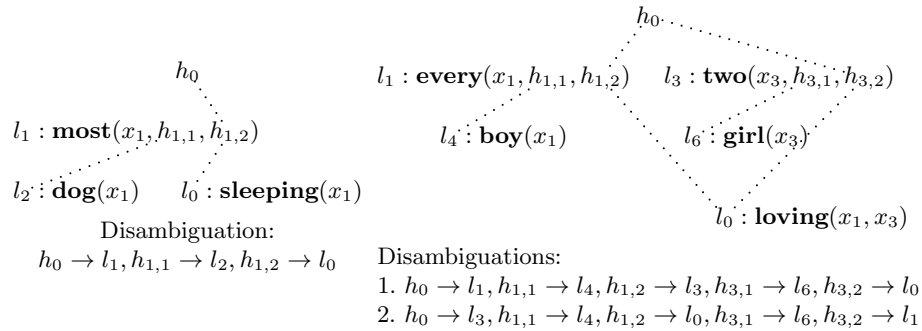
$h_0$

$l_1 : \mathbf{most}(x_1, h_{1,1}, h_{1,2})$

$l_2 : \mathbf{dog}(x_1)$ $l_0 : \mathbf{sleeping}(x_1)$

Disambiguation:
$h_0 \rightarrow l_1, h_{1,1} \rightarrow l_2, h_{1,2} \rightarrow l_0$

$h_0$

$l_1 : \mathbf{every}(x_1, h_{1,1}, h_{1,2})$ $l_3 : \mathbf{two}(x_3, h_{3,1}, h_{3,2})$

$l_4 : \mathbf{boy}(x_1)$ $l_6 : \mathbf{girl}(x_3)$

$l_0 : \mathbf{loving}(x_1, x_3)$

Disambiguations:
1. $h_0 \rightarrow l_1, h_{1,1} \rightarrow l_4, h_{1,2} \rightarrow l_3, h_{3,1} \rightarrow l_6, h_{3,2} \rightarrow l_0$
2. $h_0 \rightarrow l_3, h_{1,1} \rightarrow l_4, h_{1,2} \rightarrow l_0, h_{3,1} \rightarrow l_6, h_{3,2} \rightarrow l_1$